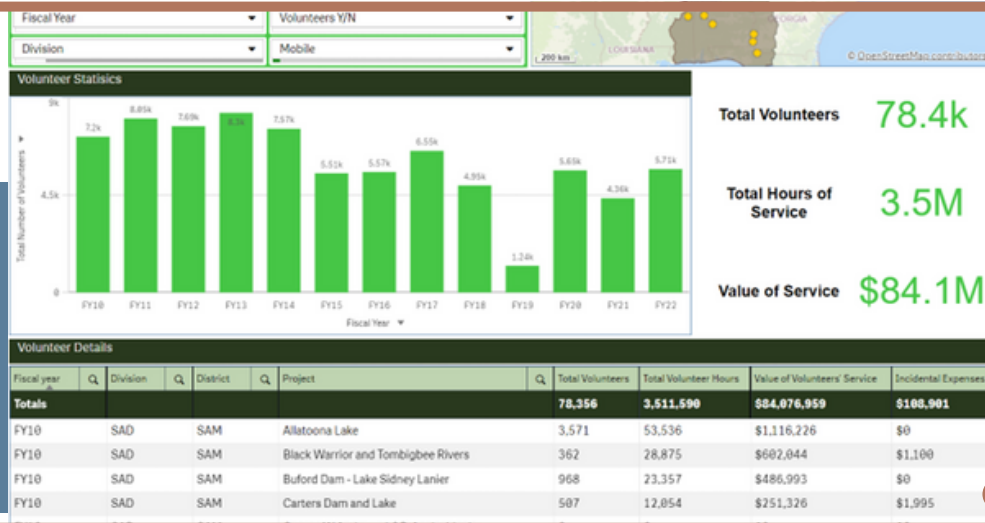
Fiscal Year
Volunteers Y/N
Division
Mobile
GEORGIA
LOUISIANA
200 km
© OpenStreetMap contributors

Volunteer Statisics

9k
4.5k
0
Total Number of Volunteers

| FY10 | FY11 | FY12 | FY13 | FY14 | FY15 | FY16 | FY17 | FY18 | FY19 | FY20 | FY21 | FY22 |
|---|---|---|---|---|---|---|---|---|---|---|---|---|
| 7.2k | 8.05k | 7.69k | 8.3k | 7.57k | 5.51k | 5.57k | 6.55k | 4.96k | 1.24k | 5.65k | 4.36k | 5.71k |

Fiscal Year

Total Volunteers 78.4k

Total Hours of Service 3.5M

Value of Service $84.1M

Volunteer Details

| Fiscal year | Division | District | Project | Total Volunteers | Total Volunteer Hours | Value of Volunteers' Service | Incidental Expenses |
|---|---|---|---|---|---|---|---|
| Totals | | | | 78,356 | 3,511,590 | $84,076,959 | $108,901 |
| FY10 | SAD | SAM | Allatoona Lake | 3,571 | 53,536 | $1,116,226 | $0 |
| FY10 | SAD | SAM | Black Warrior and Tombigbee Rivers | 362 | 28,875 | $602,044 | $1,100 |
| FY10 | SAD | SAM | Buford Dam - Lake Sidney Lanier | 968 | 23,357 | $486,993 | $0 |
| FY10 | SAD | SAM | Carters Dam and Lake | 507 | 12,054 | $251,326 | $1,995 |